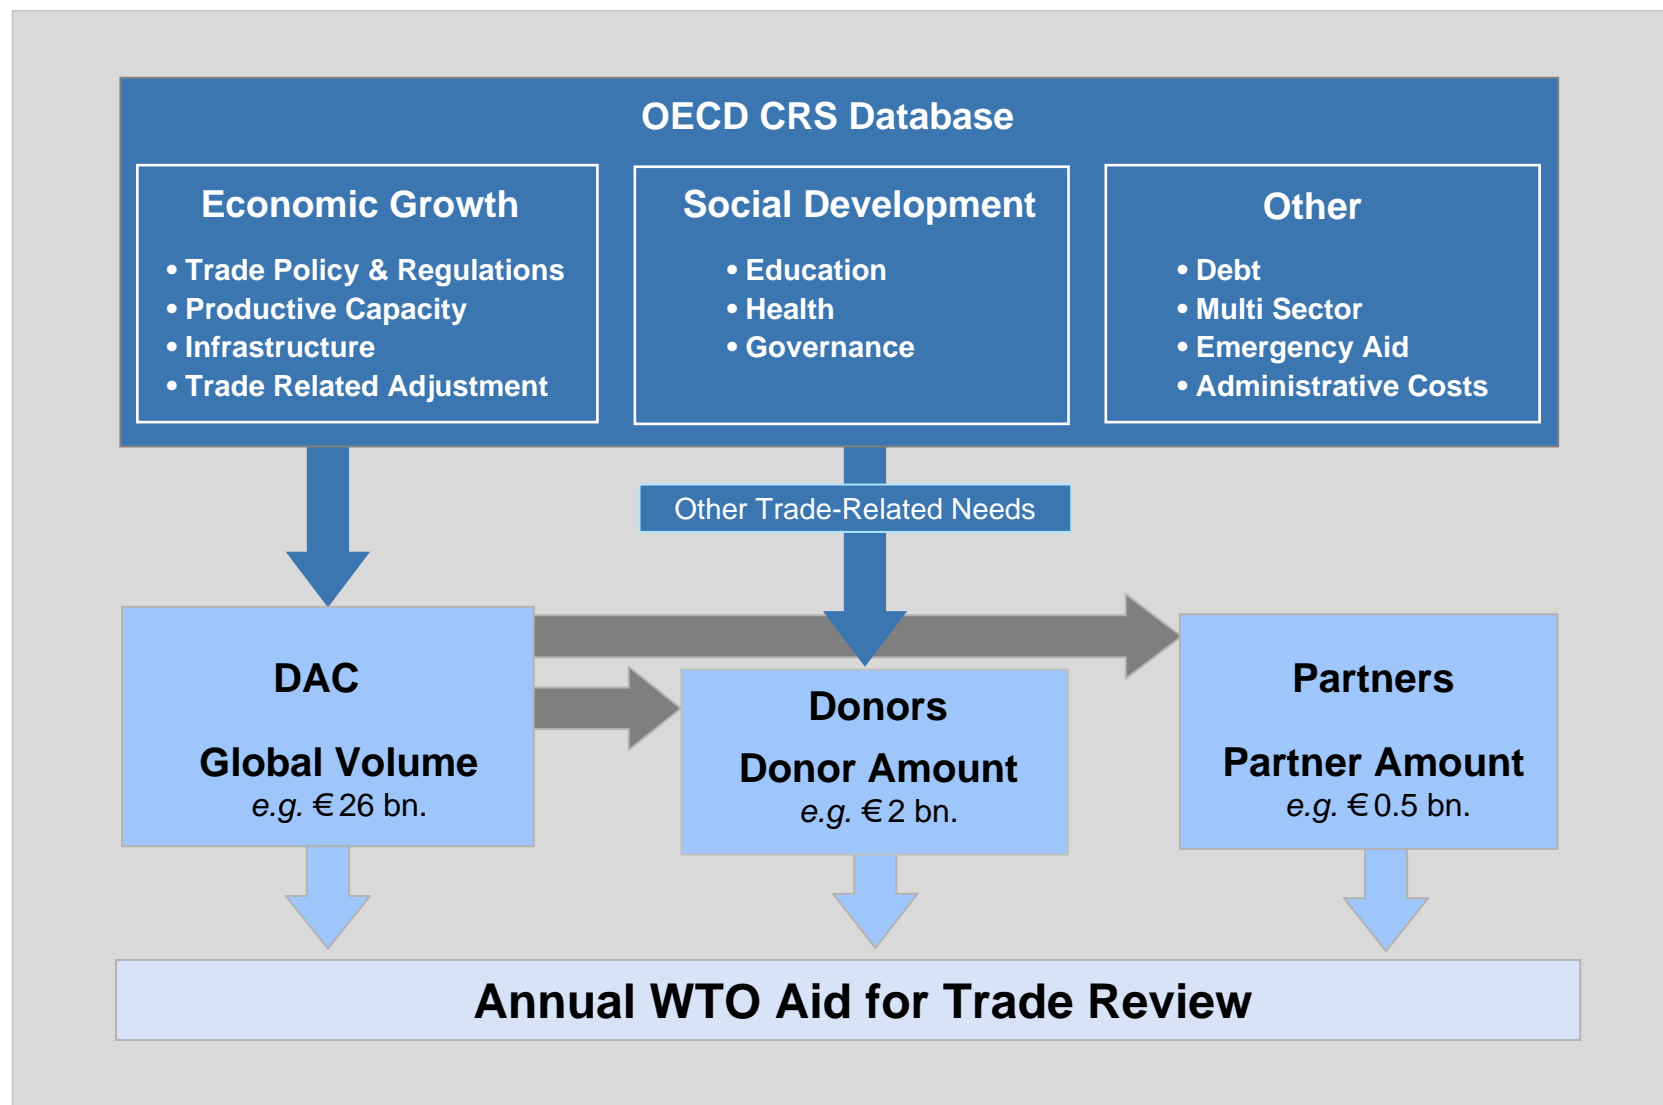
OECD CRS Database

Economic Growth

• Trade Policy & Regulations
• Productive Capacity
• Infrastructure
• Trade Related Adjustment

Social Development

• Education
• Health
• Governance

Other

• Debt
• Multi Sector
• Emergency Aid
• Administrative Costs

Other Trade-Related Needs

DAC

Global Volume
e.g. €26 bn.

Donors

Donor Amount
e.g. €2 bn.

Partners

Partner Amount
e.g. €0.5 bn.

Annual WTO Aid for Trade Review